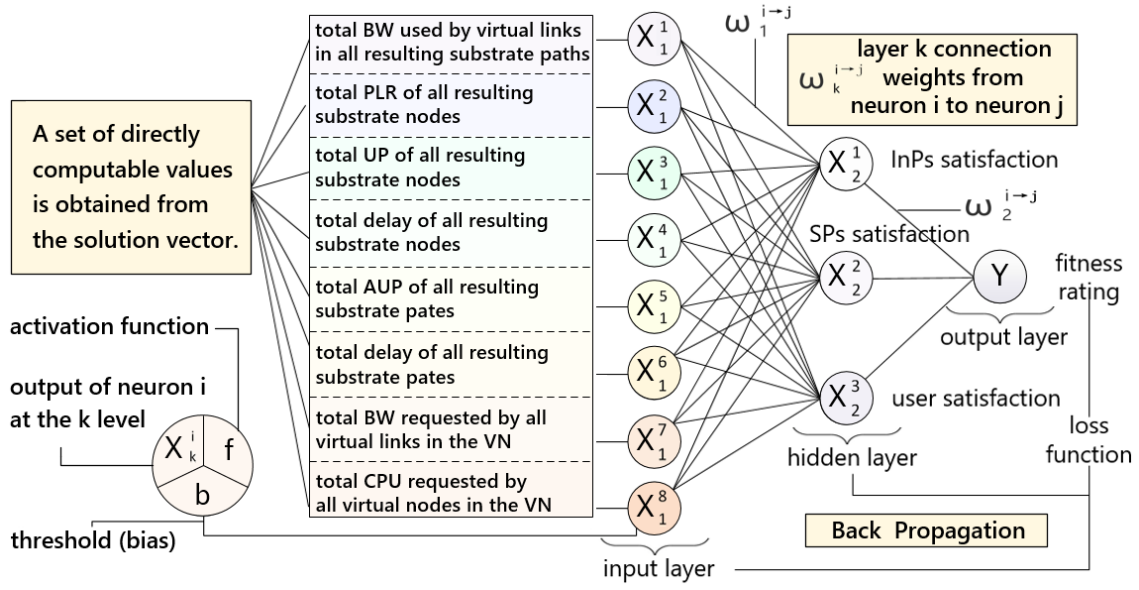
A set of directly computable values is obtained from the solution vector.

total BW used by virtual links in all resulting substrate paths

total PLR of all resulting substrate nodes

total UP of all resulting substrate nodes

total delay of all resulting substrate nodes

total AUP of all resulting substrate pates

total delay of all resulting substrate pates

total BW requested by all virtual links in the VN

total CPU requested by all virtual nodes in the VN

$X_1^1$ $X_1^2$ $X_1^3$ $X_1^4$ $X_1^5$ $X_1^6$ $X_1^7$ $X_1^8$

$\omega_1^{i\to j}$

$\omega_k^{i\to j}$ layer k connection weights from neuron i to neuron j

$X_2^1$ InPs satisfaction

$\omega_2^{i\to j}$

SPs satisfaction

$X_2^2$

$Y$ fitness rating

output layer

$X_2^3$ user satisfaction

hidden layer

loss function

activation function

output of neuron i at the k level

$X_k^i$ f

b

threshold (bias)

Back Propagation

input layer